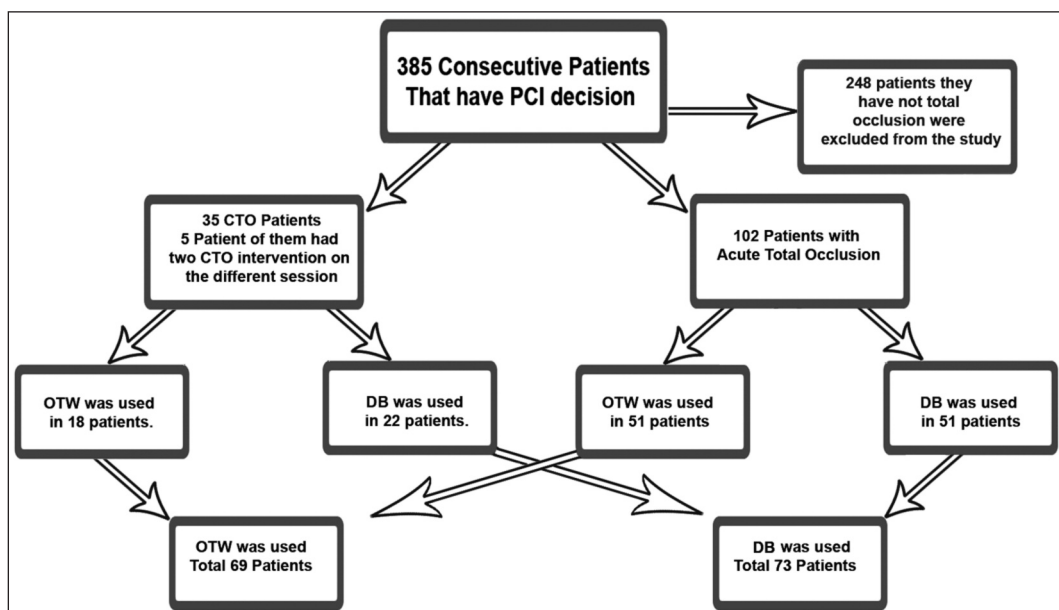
385 Consecutive Patients That have PCI decision

248 patients they have not total occlusion were excluded from the study

35 CTO Patients
5 Patient of them had two CTO intervention on the different session

102 Patients with Acute Total Occlusion

OTW was used in 18 patients.

DB was used in 22 patients.

OTW was used in 51 patients

DB was used in 51 patients

OTW was used Total 69 Patients

DB was used Total 73 Patients